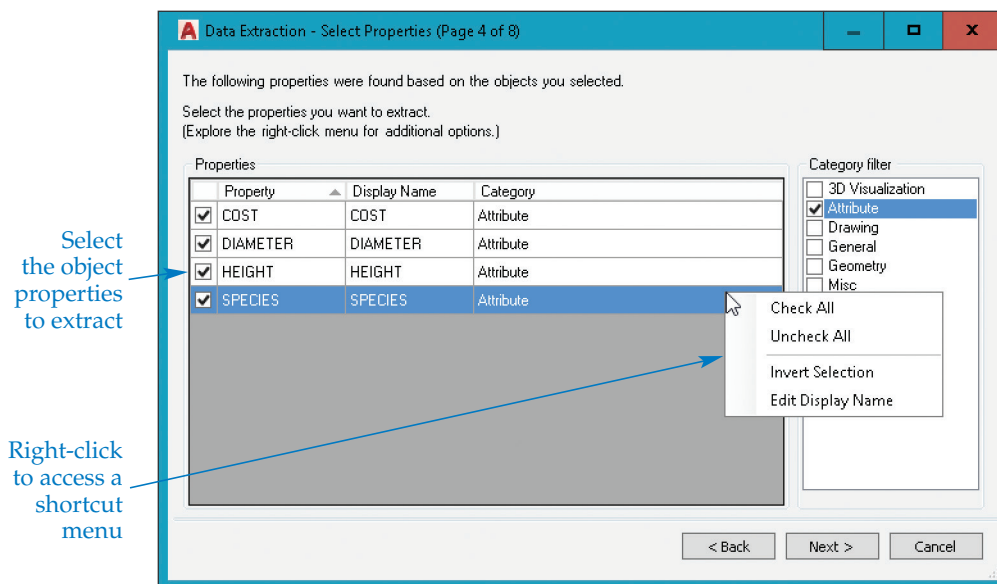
Data Extraction - Select Properties (Page 4 of 8)

The following properties were found based on the objects you selected.

Select the properties you want to extract.
(Explore the right-click menu for additional options.)

Properties

| | Property | Display Name | Category |
|---|---|---|---|
| ☑ | COST | COST | Attribute |
| ☑ | DIAMETER | DIAMETER | Attribute |
| ☑ | HEIGHT | HEIGHT | Attribute |
| ☑ | SPECIES | SPECIES | Attribute |

Category filter
3D Visualization
Attribute
Drawing
General
Geometry
Misc

Check All
Uncheck All
Invert Selection
Edit Display Name

Select the object properties to extract

Right-click to access a shortcut menu

< Back
Next >
Cancel